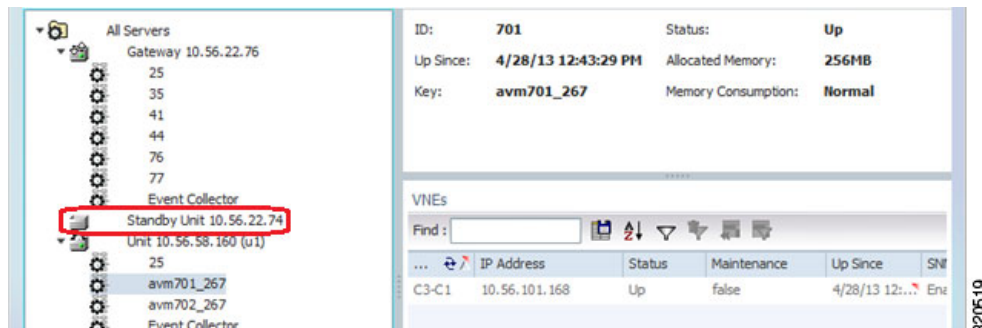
All Servers
Gateway 10.56.22.76
25
35
41
44
76
77
Event Collector
Standby Unit 10.56.22.74
Unit 10.56.58.160 (u1)
25
avm701_267
avm702_267
Event Collector

| ID: | 701 | Status: | Up |
|---|---|---|---|
| Up Since: | 4/28/13 12:43:29 PM | Allocated Memory: | 256MB |
| Key: | avm701_267 | Memory Consumption: | Normal |

VNEs
Find :

| ... | IP Address | Status | Maintenance | Up Since | SN |
|---|---|---|---|---|---|
| C3-C1 | 10.56.101.168 | Up | false | 4/28/13 12:... | Ena |

320519